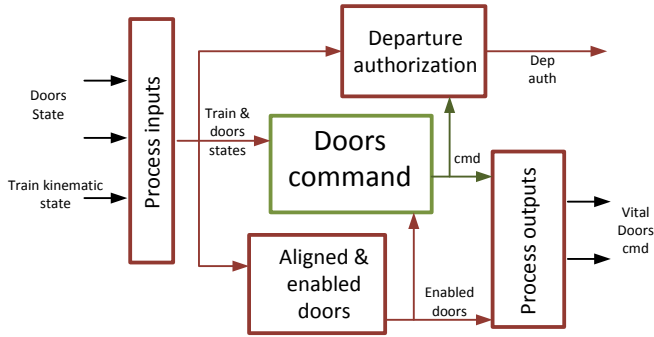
Doors State

Train kinematic state

Process inputs

Train & doors states

Departure authorization

Dep auth

Doors command

cmd

Process outputs

Vital Doors cmd

Aligned & enabled doors

Enabled doors